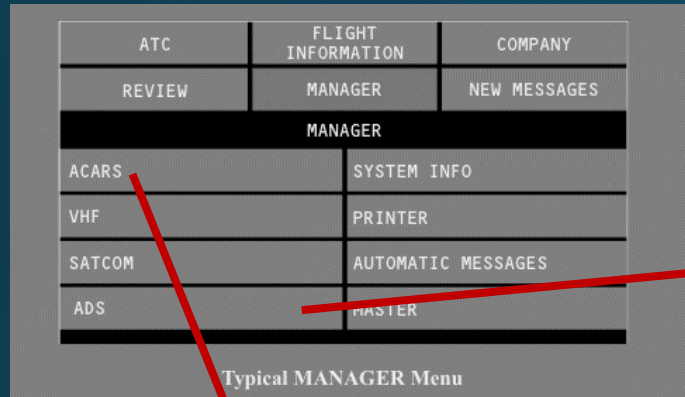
| ATC | FLIGHT INFORMATION | COMPANY |
|---|---|---|
| REVIEW | MANAGER | NEW MESSAGES |

MANAGER

| ACARS | SYSTEM INFO |
|---|---|
| VHF | PRINTER |
| SATCOM | AUTOMATIC MESSAGES |
| ADS | MASTER |

Typical MANAGER Menu